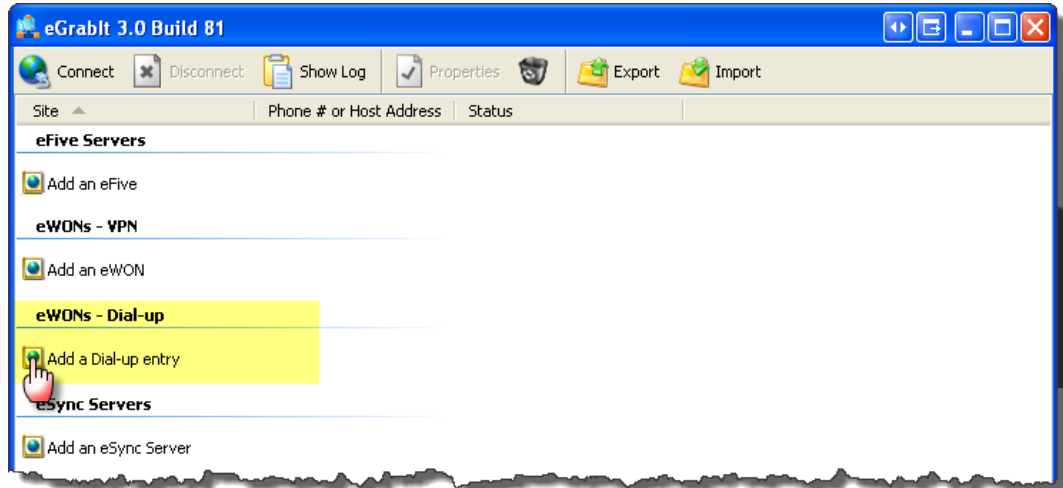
eGrabIt 3.0 Build 81

Connect Disconnect Show Log Properties Export Import

| Site | Phone # or Host Address | Status |
|---|---|---|

eFive Servers

Add an eFive

eWONs - VPN

Add an eWON

eWONs - Dial-up

Add a Dial-up entry

eSync Servers

Add an eSync Server